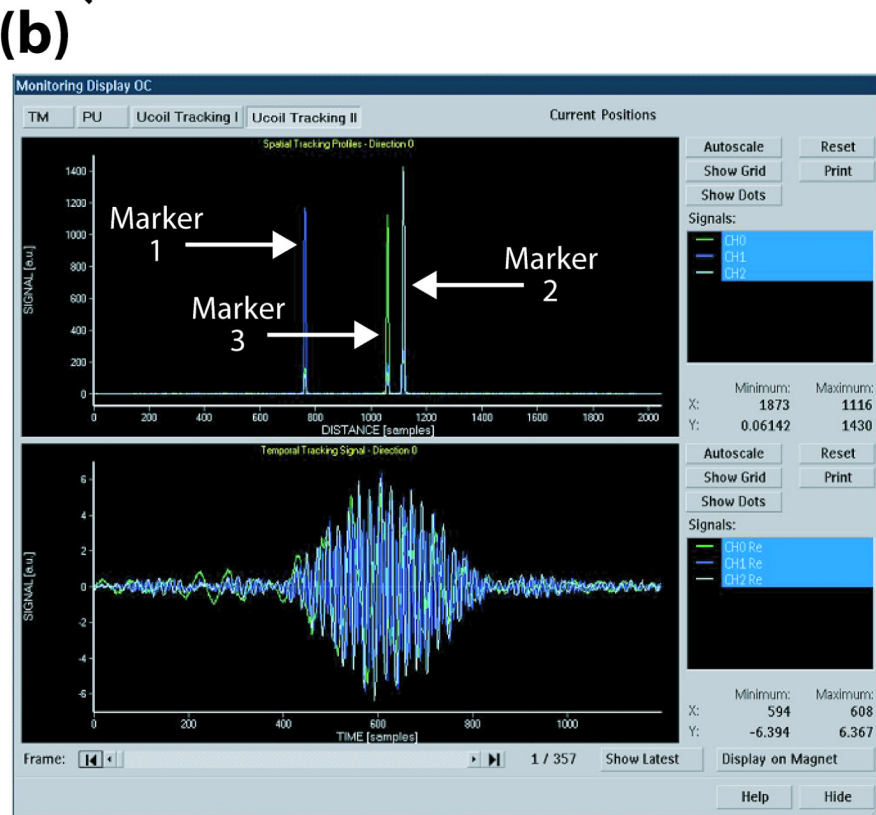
(b)

Monitoring Display OC

TM | PU | Ucoil Tracking I | Ucoil Tracking II

Current Positions

Spatial Tracking Profiles - Direction 0

1400
1200
1000
800
600
400
200
0

SIGNAL [a.u.]

Marker 1

Marker 3

Marker 2

0 200 400 600 800 1000 1200 1400 1600 1800 2000

DISTANCE [samples]

Autoscale
Reset
Show Grid
Print
Show Dots

Signals:
CH0
CH1
CH2

| | Minimum: | Maximum: |
|---|---|---|
| X: | 1873 | 1116 |
| Y: | 0.06142 | 1430 |

Temporal Tracking Signal - Direction 0

6
4
2
0
-2
-4
-6

SIGNAL [a.u.]

0 200 400 600 800 1000

TIME [samples]

Autoscale
Reset
Show Grid
Print
Show Dots

Signals:
CH0 Re
CH1 Re
CH2 Re

| | Minimum: | Maximum: |
|---|---|---|
| X: | 594 | 608 |
| Y: | -6.394 | 6.367 |

Frame:

1 / 357

Show Latest

Display on Magnet

Help

Hide